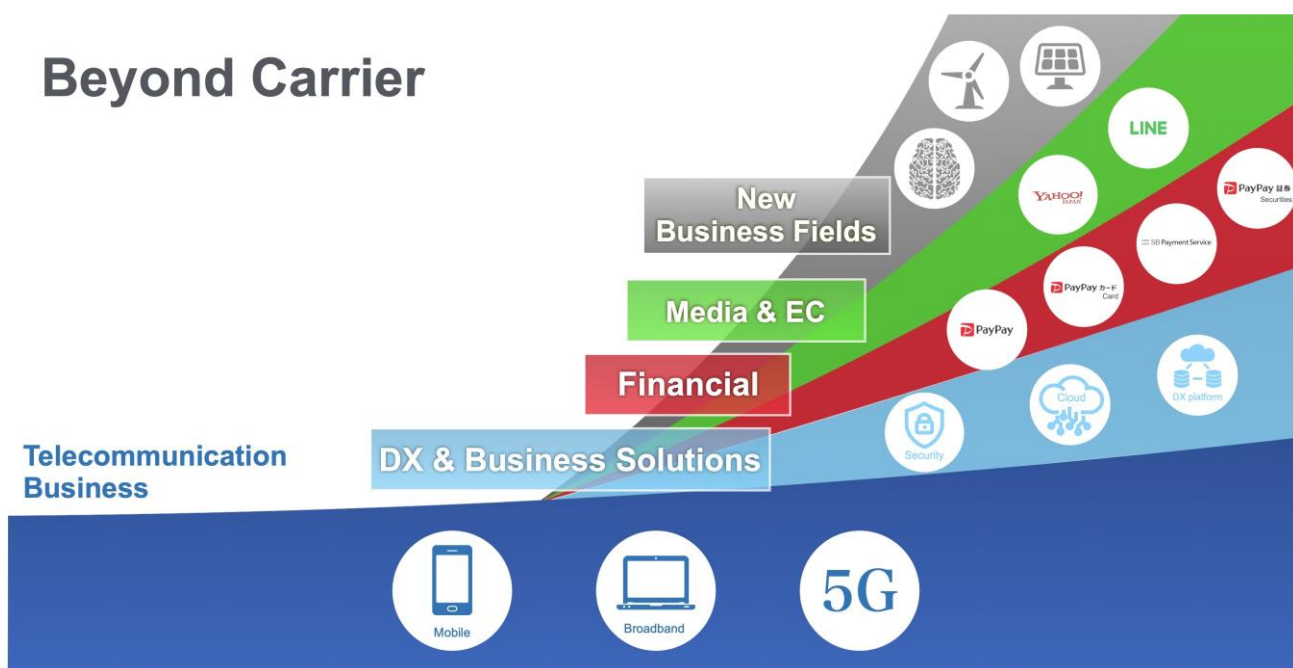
Beyond Carrier

New Business Fields

Media & EC

Financial

DX & Business Solutions

Telecommunication Business

LINE

YAHOO! JAPAN

PayPay 証券 Securities

SB Payment Service

PayPay カード Card

PayPay

Security

Cloud

DX platform

Mobile

Broadband

5G